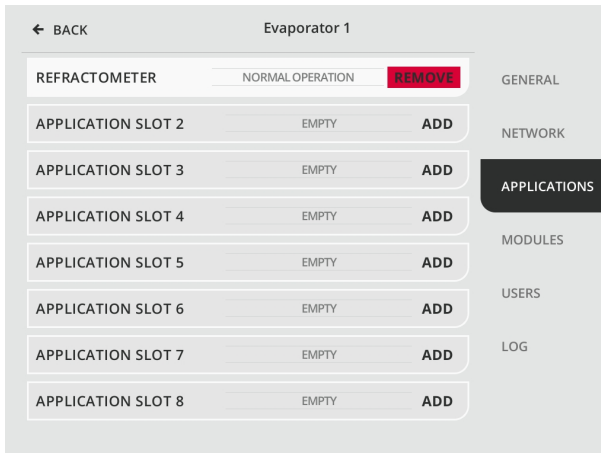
← BACK

Evaporator 1

REFRACTOMETER NORMAL OPERATION REMOVE

APPLICATION SLOT 2 EMPTY ADD

APPLICATION SLOT 3 EMPTY ADD

APPLICATION SLOT 4 EMPTY ADD

APPLICATION SLOT 5 EMPTY ADD

APPLICATION SLOT 6 EMPTY ADD

APPLICATION SLOT 7 EMPTY ADD

APPLICATION SLOT 8 EMPTY ADD

GENERAL

NETWORK

APPLICATIONS

MODULES

USERS

LOG